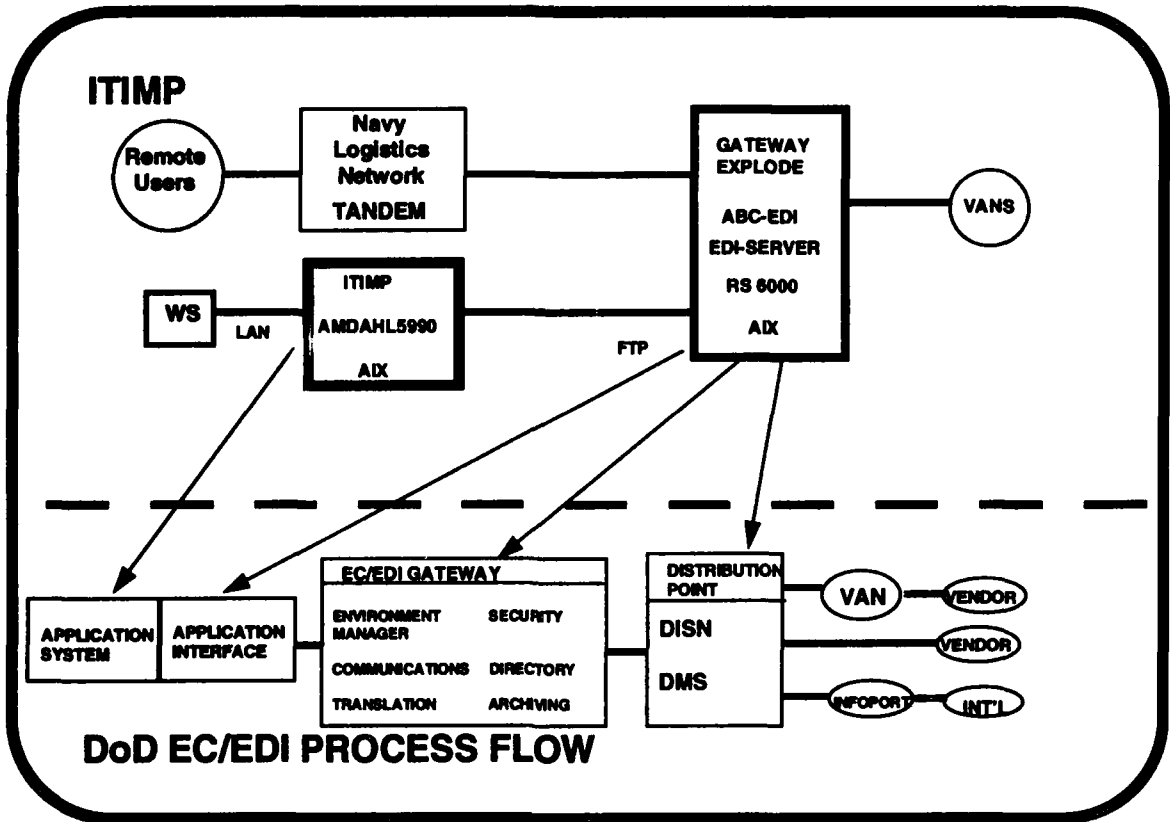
ITIMP

Remote Users

Navy Logistics Network TANDEM

GATEWAY EXPLODE

ABC-EDI

EDI-SERVER

RS 6000

AIX

VANS

WS

LAN

ITIMP

AMDAHL5990

AIX

FTP

APPLICATION SYSTEM

APPLICATION INTERFACE

EC/EDI GATEWAY

ENVIRONMENT MANAGER

SECURITY

COMMUNICATIONS

DIRECTORY

TRANSLATION

ARCHIVING

DISTRIBUTION POINT

DISN

DMS

VAN

VENDOR

VENDOR

INFOPORT

INT'L

DoD EC/EDI PROCESS FLOW